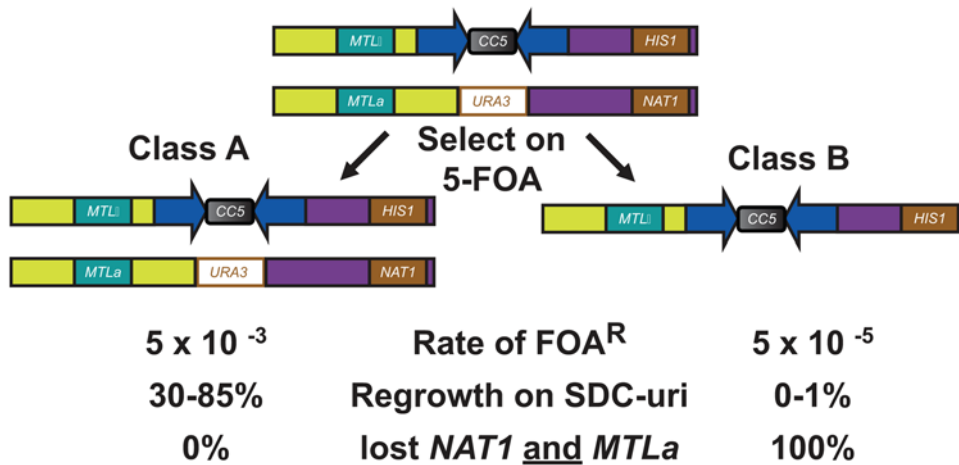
MTL CC5 HIS1

MTLa URA3 NAT1

Select on 5-FOA

Class A

MTL CC5 HIS1

MTLa URA3 NAT1

Class B

MTL CC5 HIS1

| $5 \times 10^{-3}$ | Rate of FOA$^R$ | $5 \times 10^{-5}$ |
|---|---|---|
| 30-85% | Regrowth on SDC-uri | 0-1% |
| 0% | lost *NAT1* and *MTLa* | 100% |